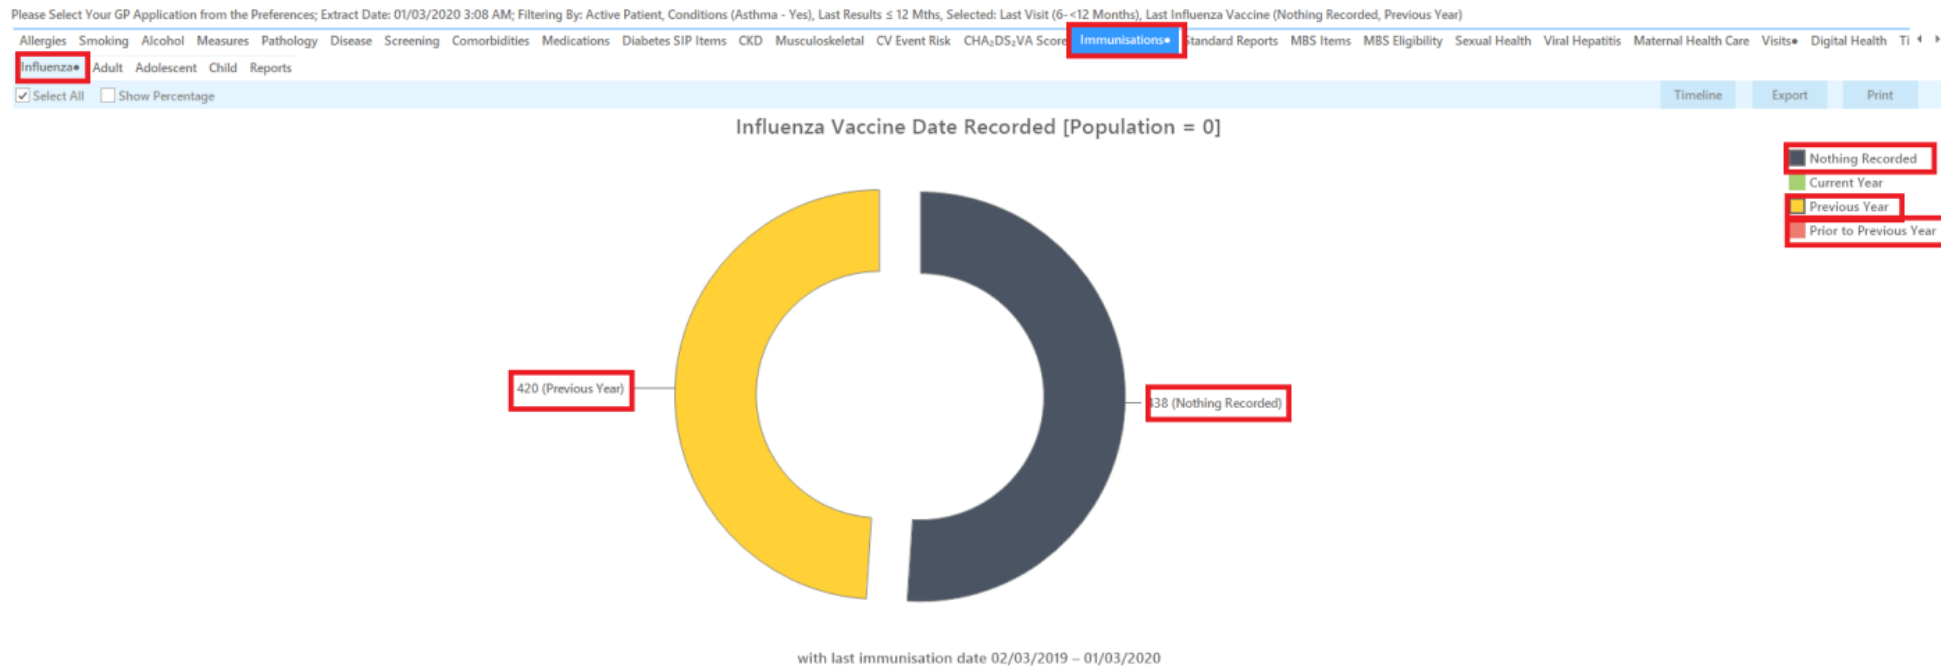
Please Select Your GP Application from the Preferences; Extract Date: 01/03/2020 3:08 AM; Filtering By: Active Patient, Conditions (Asthma - Yes), Last Results ≤ 12 Mths, Selected: Last Visit (6-<12 Months), Last Influenza Vaccine (Nothing Recorded, Previous Year)

Allergies Smoking Alcohol Measures Pathology Disease Screening Comorbidities Medications Diabetes SIP Items CKD Musculoskeletal CV Event Risk $CHA_2DS_2VA$ Score Immunisations• Standard Reports MBS Items MBS Eligibility Sexual Health Viral Hepatitis Maternal Health Care Visits• Digital Health Ti

Influenza• Adult Adolescent Child Reports

Select All Show Percentage

Timeline Export Print

Influenza Vaccine Date Recorded [Population = 0]

Nothing Recorded
Current Year
Previous Year
Prior to Previous Year

420 (Previous Year)

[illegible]38 (Nothing Recorded)

with last immunisation date 02/03/2019 – 01/03/2020